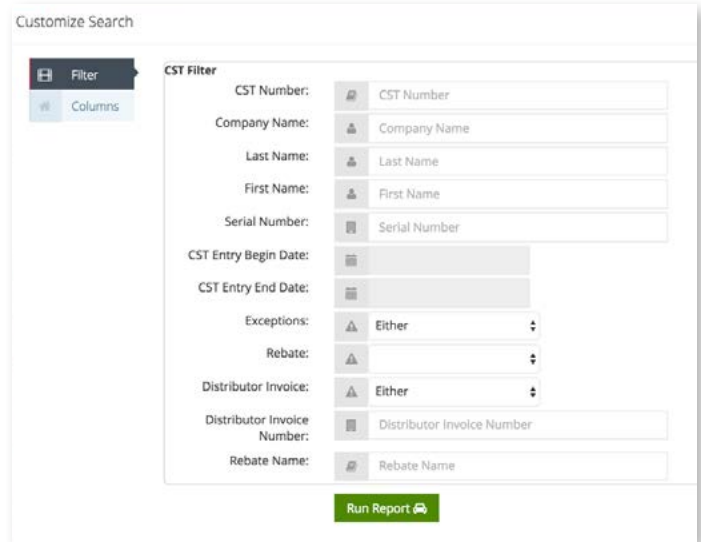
Customize Search

Filter
Columns

CST Filter

CST Number: CST Number

Company Name: Company Name

Last Name: Last Name

First Name: First Name

Serial Number: Serial Number

CST Entry Begin Date:

CST Entry End Date:

Exceptions: Either

Rebate:

Distributor Invoice: Either

Distributor Invoice Number: Distributor Invoice Number

Rebate Name: Rebate Name

Run Report